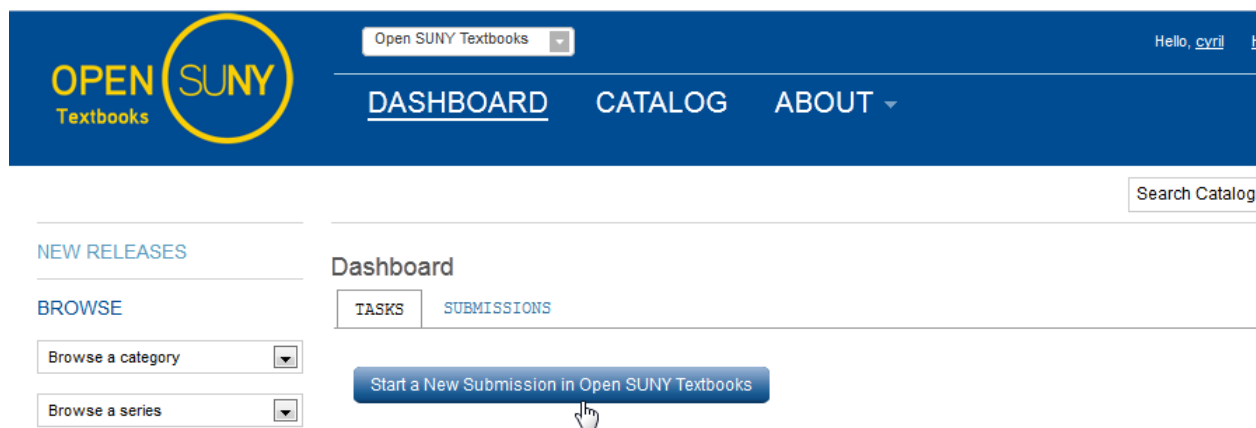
OPEN SUNY Textbooks

Open SUNY Textbooks

Hello, cyril

DASHBOARD CATALOG ABOUT

Search Catalog

NEW RELEASES

BROWSE

Browse a category

Browse a series

Dashboard

TASKS SUBMISSIONS

Start a New Submission in Open SUNY Textbooks